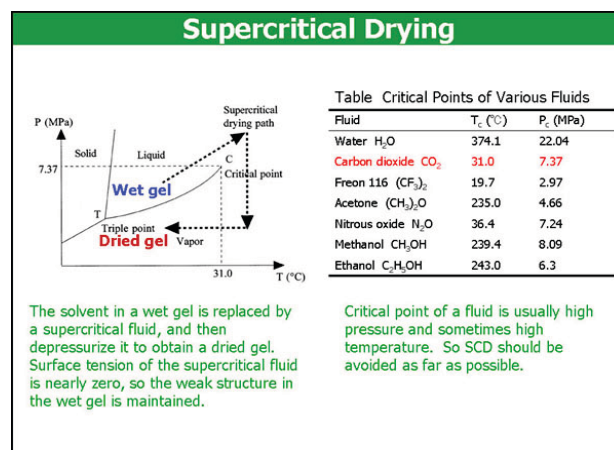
Supercritical Drying

P (MPa)
Supercritical drying path
Solid
Liquid
7.37
C
Critical point
Wet gel
T
Triple point
Dried gel
Vapor
31.0
T (°C)

Table Critical Points of Various Fluids

| Fluid | $T_c$ (°C) | $P_c$ (MPa) |
|---|---|---|
| Water $H_2O$ | 374.1 | 22.04 |
| Carbon dioxide $CO_2$ | 31.0 | 7.37 |
| Freon 116 $(CF_3)_2$ | 19.7 | 2.97 |
| Acetone $(CH_3)_2O$ | 235.0 | 4.66 |
| Nitrous oxide $N_2O$ | 36.4 | 7.24 |
| Methanol $CH_3OH$ | 239.4 | 8.09 |
| Ethanol $C_2H_5OH$ | 243.0 | 6.3 |

The solvent in a wet gel is replaced by a supercritical fluid, and then depressurize it to obtain a dried gel. Surface tension of the supercritical fluid is nearly zero, so the weak structure in the wet gel is maintained.

Critical point of a fluid is usually high pressure and sometimes high temperature. So SCD should be avoided as far as possible.